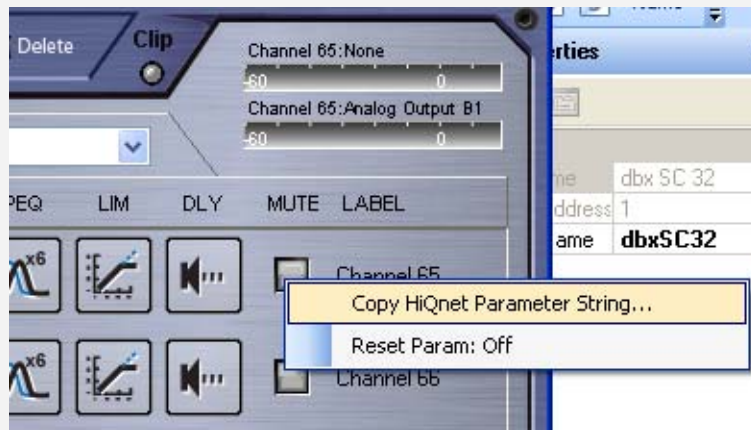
Delete

Clip

Channel 65:None

-60 0

Channel 65:Analog Output B1

-60 0

PEQ LIM DLY MUTE LABEL

x6

Channel 65

x6

Channel 66

Copy HiQnet Parameter String...

Reset Param: Off

erties

me dbx SC 32

ddress 1

ame dbxSC32